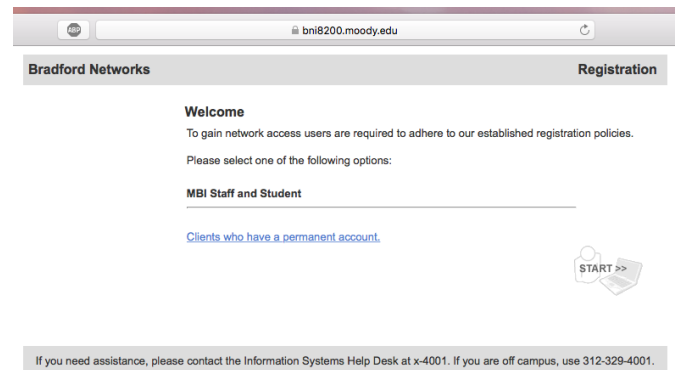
ABP

bni8200.moody.edu

Bradford Networks

Registration

Welcome

To gain network access users are required to adhere to our established registration policies.

Please select one of the following options:

MBI Staff and Student

Clients who have a permanent account.

START >>

If you need assistance, please contact the Information Systems Help Desk at x-4001. If you are off campus, use 312-329-4001.